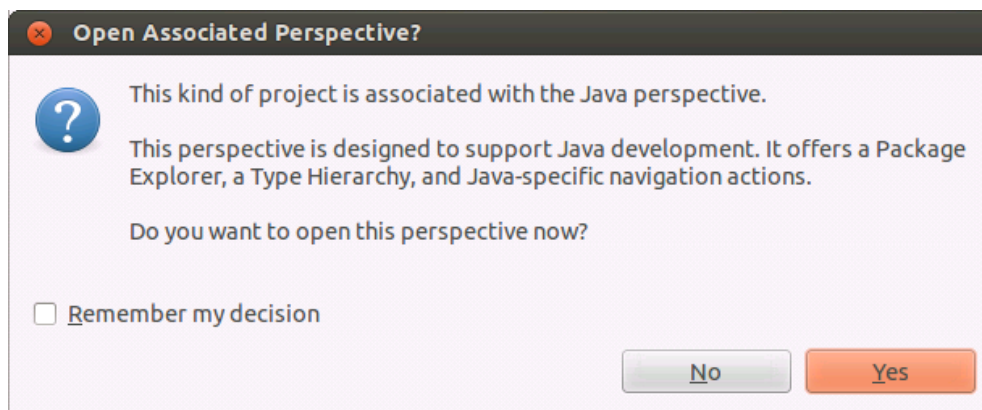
Open Associated Perspective?

This kind of project is associated with the Java perspective.

This perspective is designed to support Java development. It offers a Package Explorer, a Type Hierarchy, and Java-specific navigation actions.

Do you want to open this perspective now?

Remember my decision

No

Yes